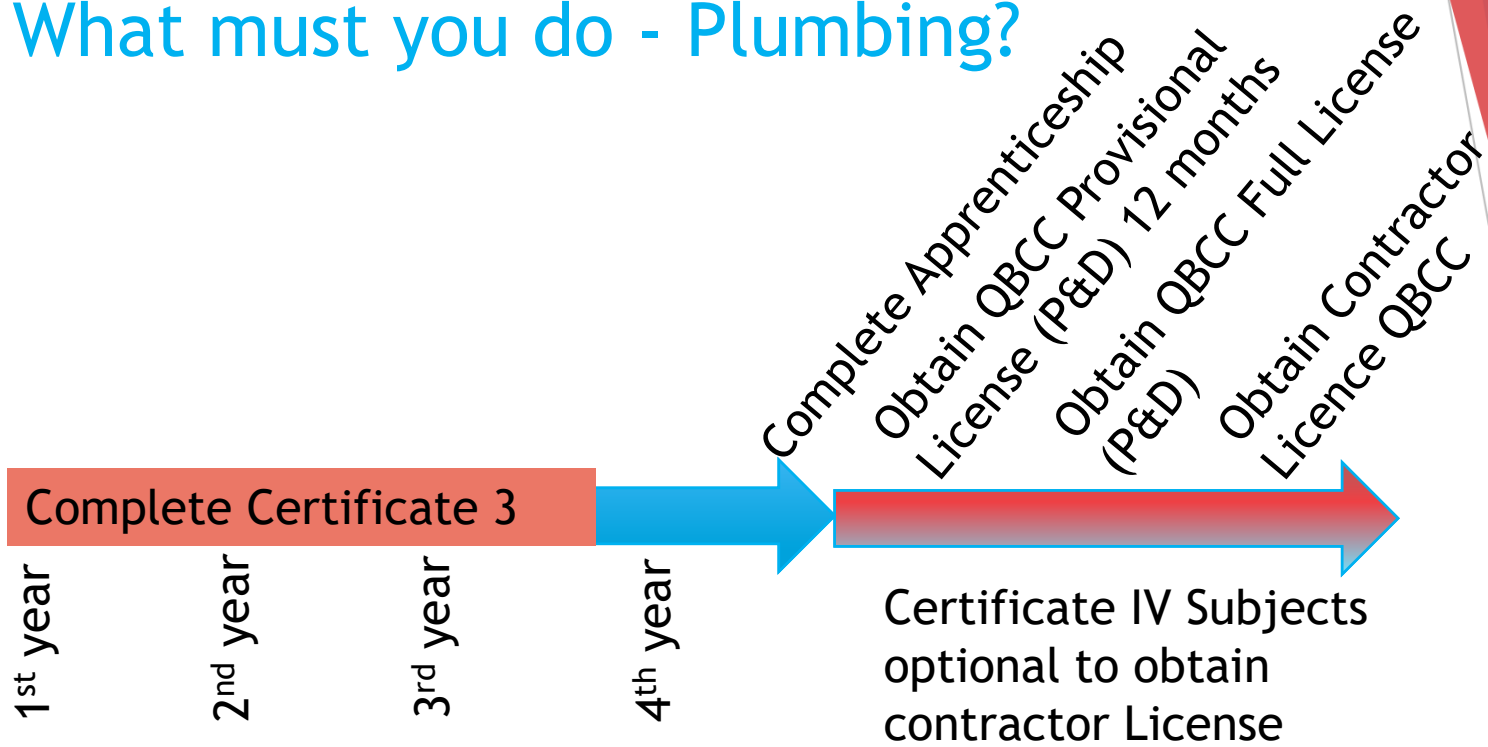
What must you do - Plumbing?

Complete Apprenticeship

Obtain QBCC Provisional License (P&D) 12 months

Obtain QBCC Full License (P&D)

Obtain Contractor Licence QBCC

Complete Certificate 3

1$^{st}$ year

2$^{nd}$ year

3$^{rd}$ year

4$^{th}$ year

Certificate IV Subjects optional to obtain contractor License